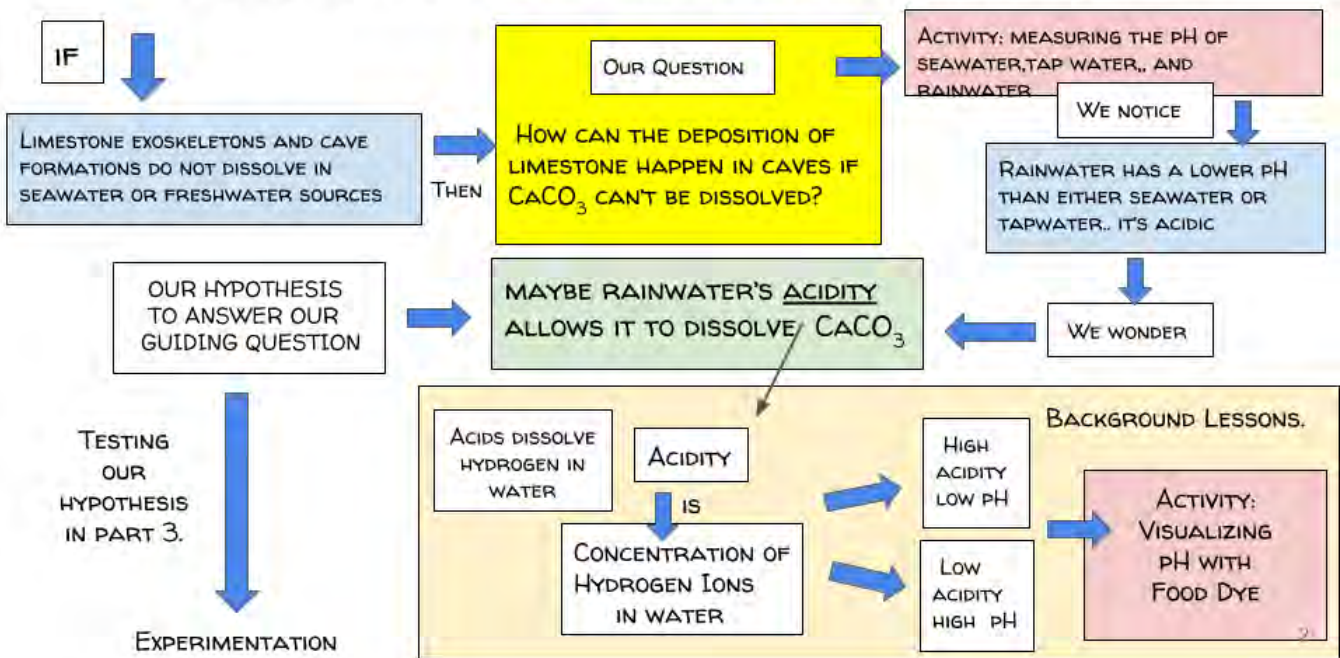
IF

Limestone exoskeletons and cave formations do not dissolve in seawater or freshwater sources

Then

Our Question

How can the deposition of limestone happen in caves if $CaCO_3$ can't be dissolved?

Activity: measuring the pH of seawater,tap water,, and rainwater

We notice

Rainwater has a lower pH than either seawater or tapwater.. it's acidic

We wonder

Our hypothesis to answer our guiding question

Maybe rainwater's acidity allows it to dissolve $CaCO_3$

Testing our hypothesis in part 3.

Experimentation

Background Lessons.

Acids dissolve hydrogen in water

Acidity

is

Concentration of Hydrogen Ions in water

High acidity low pH

Low acidity high pH

Activity: Visualizing pH with Food Dye

2